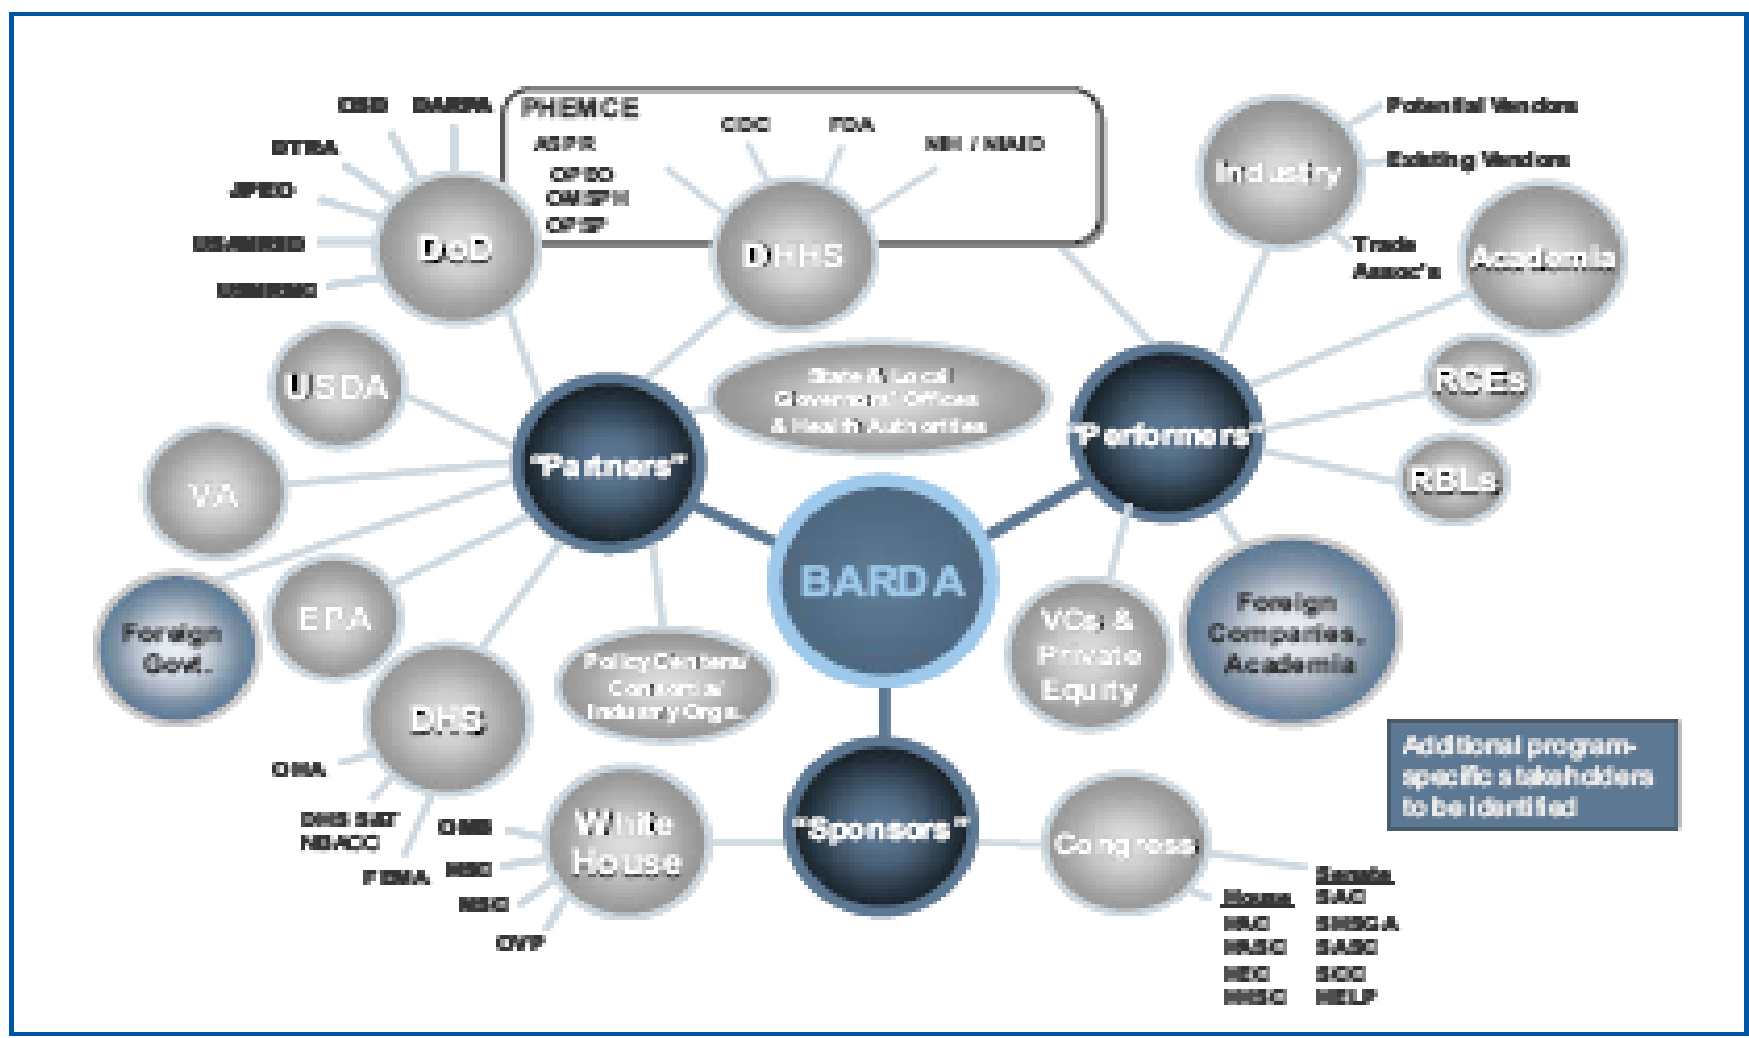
BARDA

"Partners"

"Performers"

"Sponsors"

PHEMCE
ASPR
OPEO
OMSPH
OPSP
CDC
FDA
NIH / NIAID

DHHS

OSD
DARPA
DTRA
JPEO
USAMRIID
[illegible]

DoD

USDA

VA

Foreign Govt.

EPA

DHS

OHA
DHS S&T
NBACC
FEMA

White House

OMB
HSC
NSC
OVP

State & Local Governors' Offices & Health Authorities

Policy Centers Consortia/ Industry Orgs.

Industry

Potential Vendors
Existing Vendors
Trade Assoc's

Academia

RCEs

RBLs

VCs & Private Equity

Foreign Companies, Academia

Additional program-specific stakeholders to be identified

Congress

House
HAC
HASC
HEC
HHSC

Senate
SAC
SHSGA
SASC
SCC
HELP